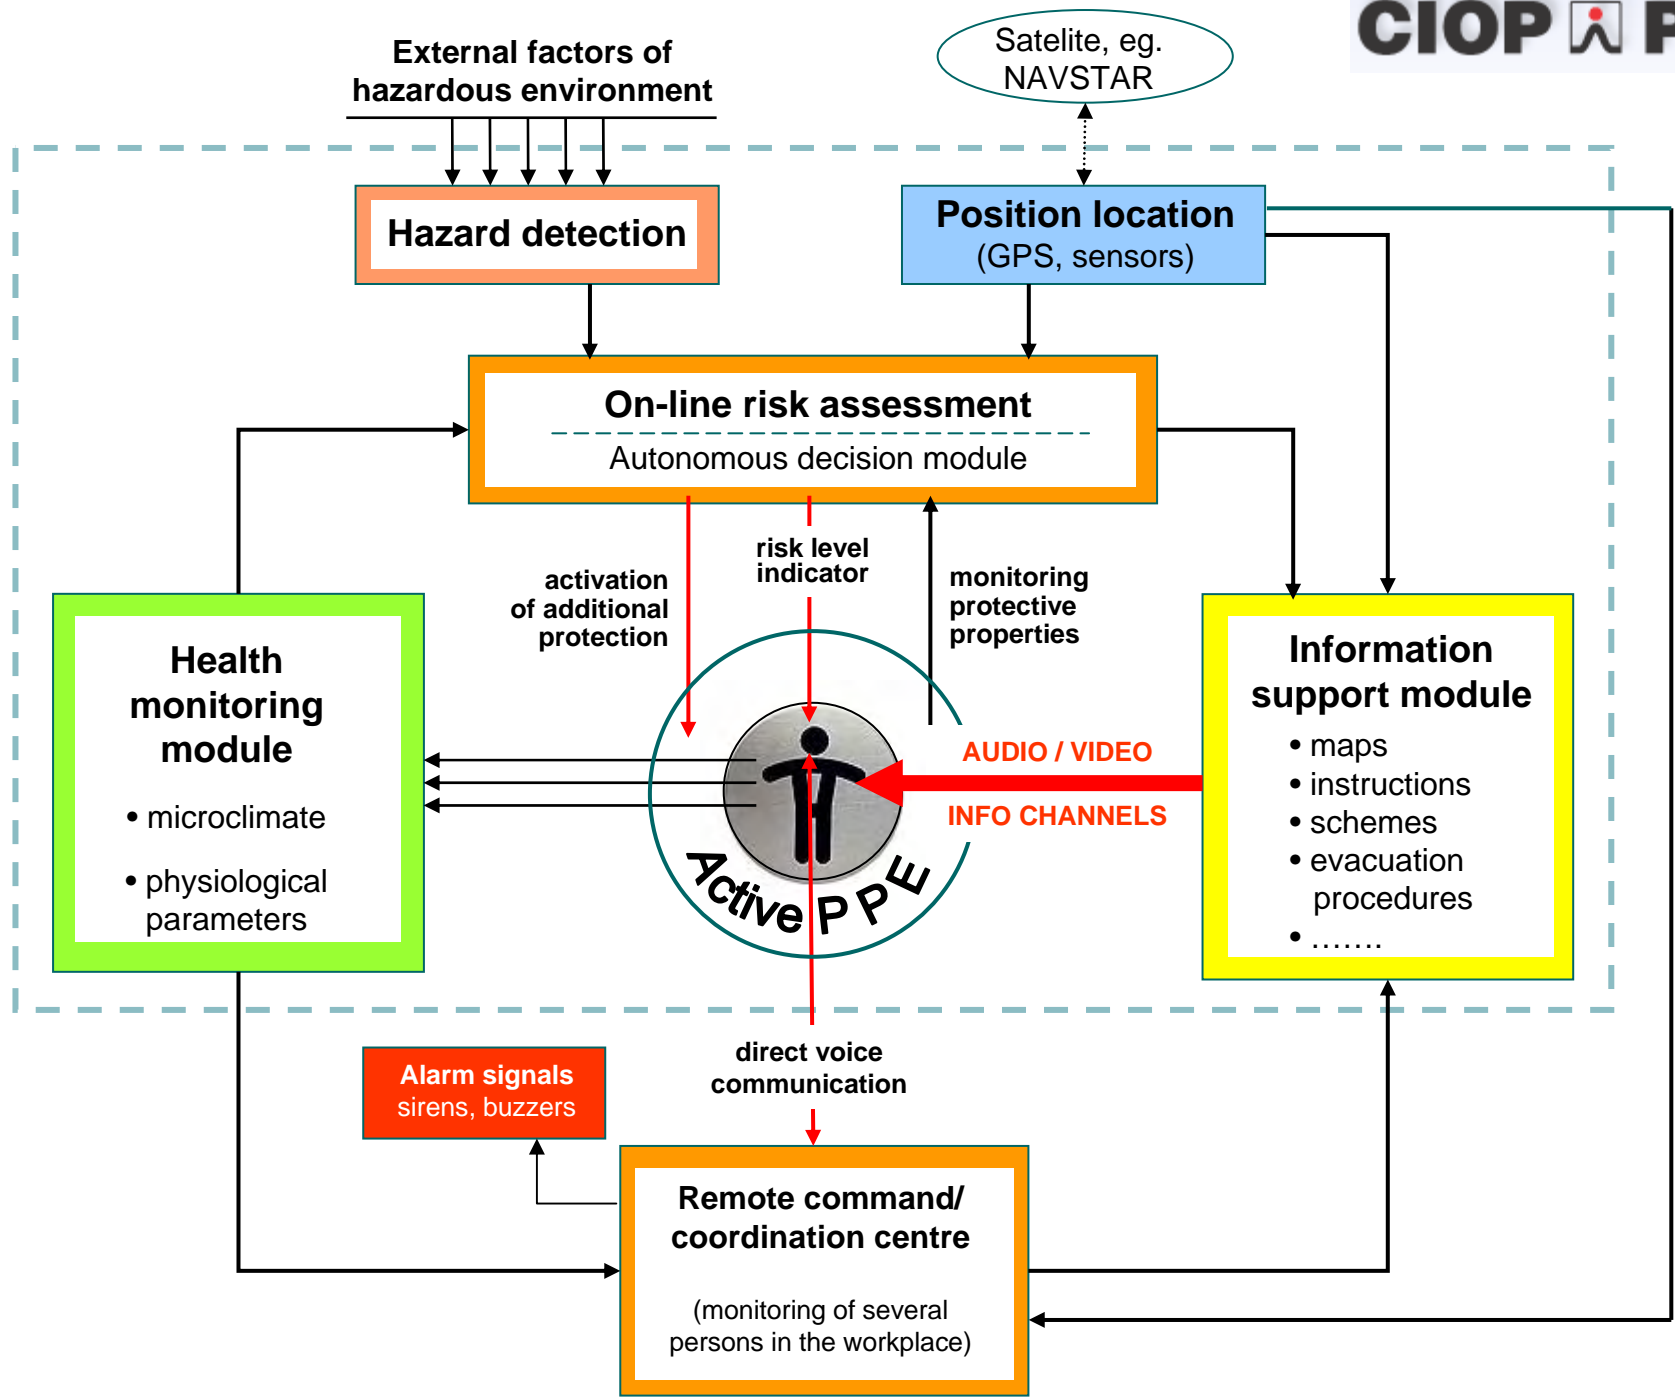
CIOP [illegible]

External factors of hazardous environment

Satelite, eg. NAVSTAR

Hazard detection

Position location
(GPS, sensors)

On-line risk assessment
Autonomous decision module

activation of additional protection

risk level indicator

monitoring protective properties

Health monitoring module
• microclimate
• physiological parameters

AUDIO / VIDEO
INFO CHANNELS

Active PPE

Information support module
• maps
• instructions
• schemes
• evacuation procedures
• …….

Alarm signals
sirens, buzzers

direct voice communication

Remote command/ coordination centre

(monitoring of several persons in the workplace)